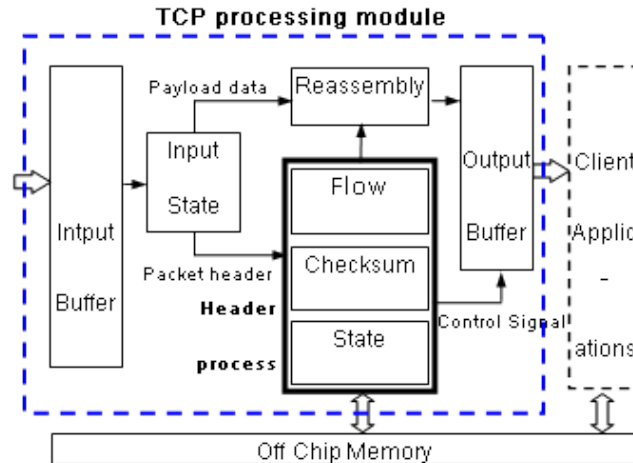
TCP processing module

Intput Buffer

Payload data

Input State

Packet header

Reassembly

Flow

Checksum

State

Header process

Output Buffer

Control Signal

Client Applic - ations

Off Chip Memory